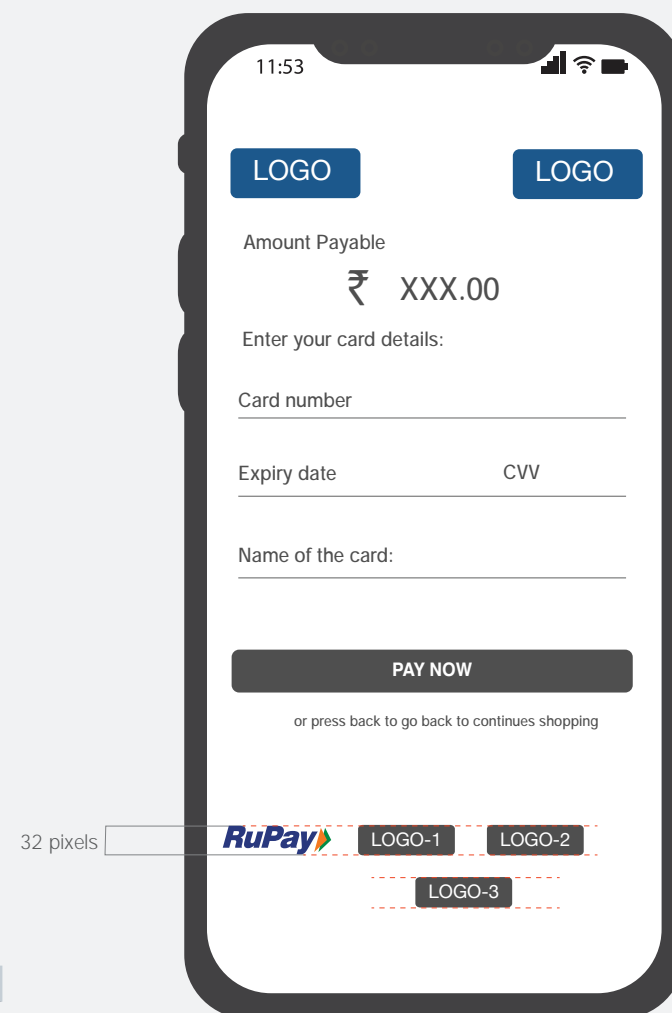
11:53

LOGO

LOGO

Amount Payable

₹ XXX.00

Enter your card details:

Card number

Expiry date

CVV

Name of the card:

PAY NOW

or press back to go back to continues shopping

32 pixels

RuPay

LOGO-1

LOGO-2

LOGO-3